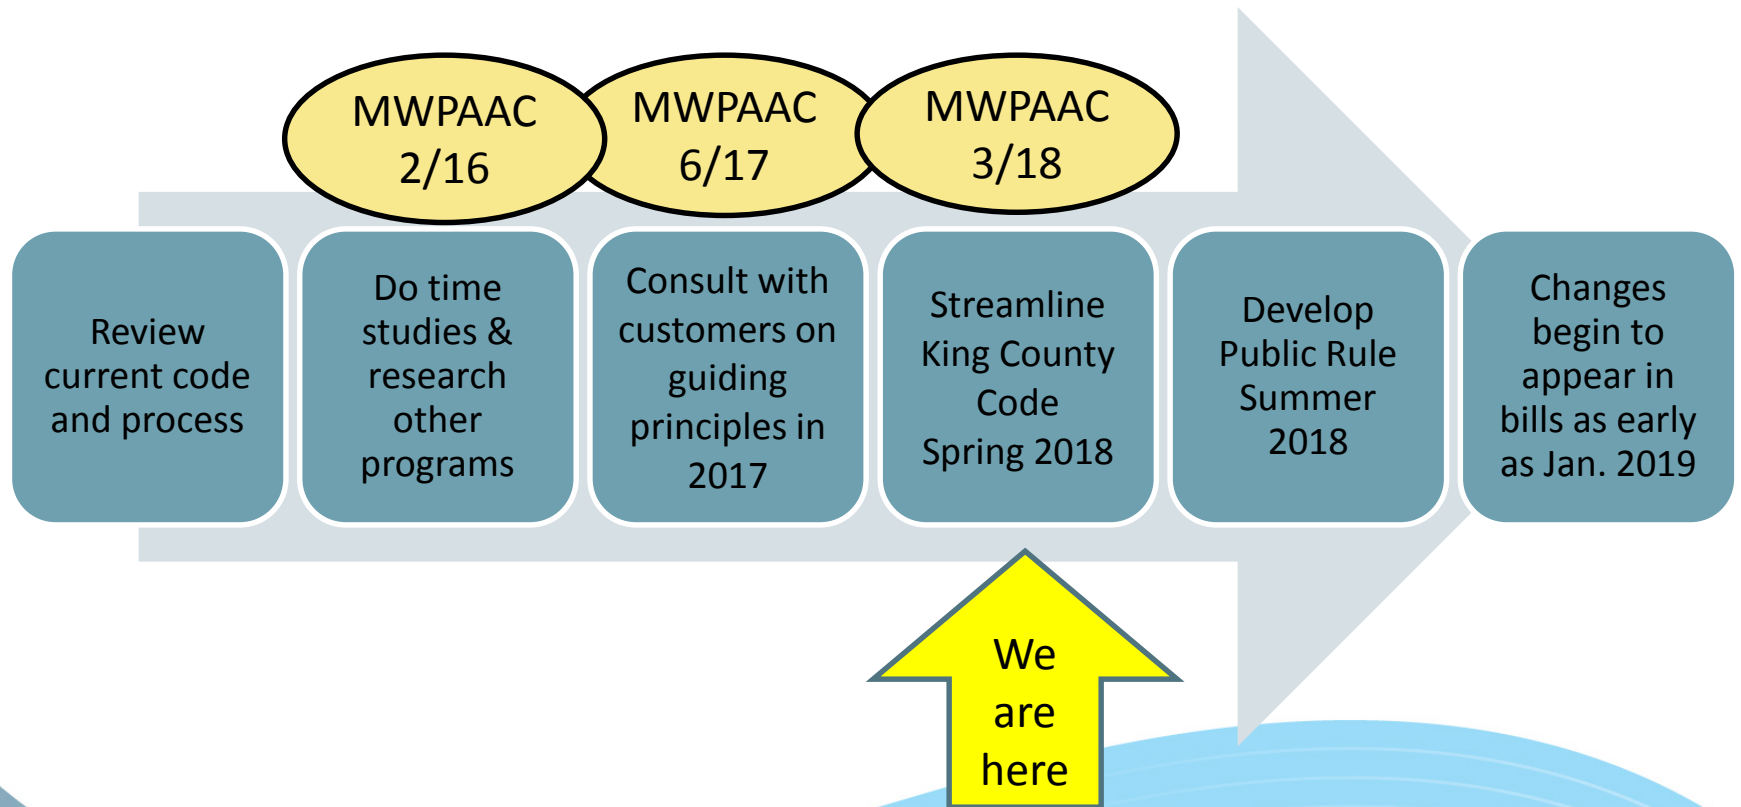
MWPAAC 2/16

MWPAAC 6/17

MWPAAC 3/18

Review current code and process

Do time studies & research other programs

Consult with customers on guiding principles in 2017

Streamline King County Code Spring 2018

Develop Public Rule Summer 2018

Changes begin to appear in bills as early as Jan. 2019

We are here